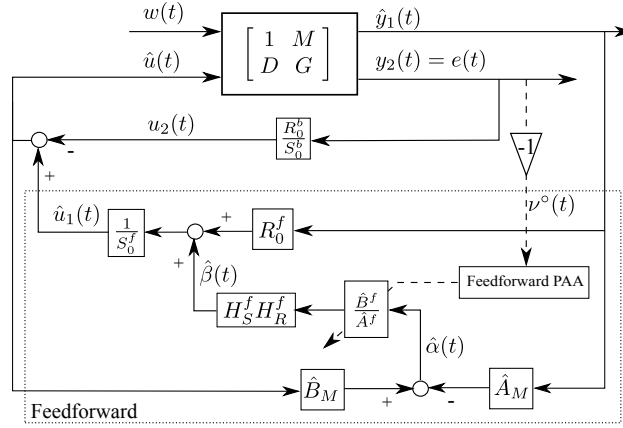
$w(t)$

$\hat{y}_1(t)$

$\hat{u}(t)$

$\begin{bmatrix} 1 & M \\ D & G \end{bmatrix}$

$y_2(t) = e(t)$

$u_2(t)$

$\frac{R_0^b}{S_0^b}$

-

-1

+

$\nu^\circ(t)$

$\hat{u}_1(t)$

$\frac{1}{S_0^f}$

+

$R_0^f$

+

$\hat{\beta}(t)$

Feedforward PAA

$\frac{\hat{B}^f}{\hat{A}^f}$

$H_S^f H_R^f$

$\hat{\alpha}(t)$

$\hat{B}_M$

+

-

$\hat{A}_M$

Feedforward